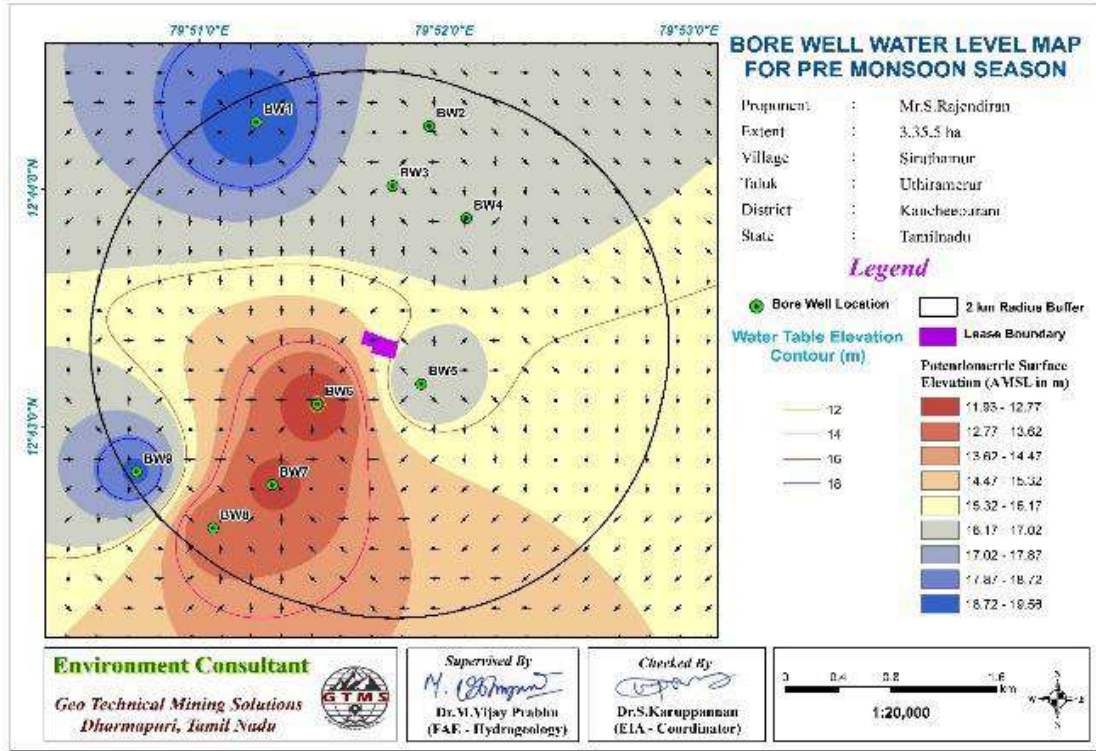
79°51'0"E
79°52'0"E
79°53'0"E
12°44'0"N
12°43'0"N

BW1
BW2
BW3
BW4
BW5
BW6
BW7
BW8
BW9

BORE WELL WATER LEVEL MAP FOR PRE MONSOON SEASON

| | | |
|---|---|---|
| Proponent | : | Mr.S.Rajendiran |
| Extent | : | 3.35.5 ha |
| Village | : | Sirudhamur |
| Taluk | : | Uthiramerur |
| District | : | Kancheepuram |
| State | : | Tamilnadu |

Legend

Bore Well Location
2 km Radius Buffer
Lease Boundary

Water Table Elevation Contour (m)
12
14
16
18

Potentiometric Surface Elevation (AMSL in m)
11.93 - 12.77
12.77 - 13.62
13.62 - 14.47
14.47 - 15.32
15.32 - 16.17
16.17 - 17.02
17.02 - 17.87
17.87 - 18.72
18.72 - 19.58

Environment Consultant
Geo Technical Mining Solutions
Dharmapuri, Tamil Nadu
GTMS

Supervised By
Dr.M.Vijay Prabhu
(FAE - Hydrogeology)

Checked By
Dr.S.Karuppannan
(EIA - Coordinator)

0 0.4 0.8 1.6 km
1:20,000
N
S
E
W